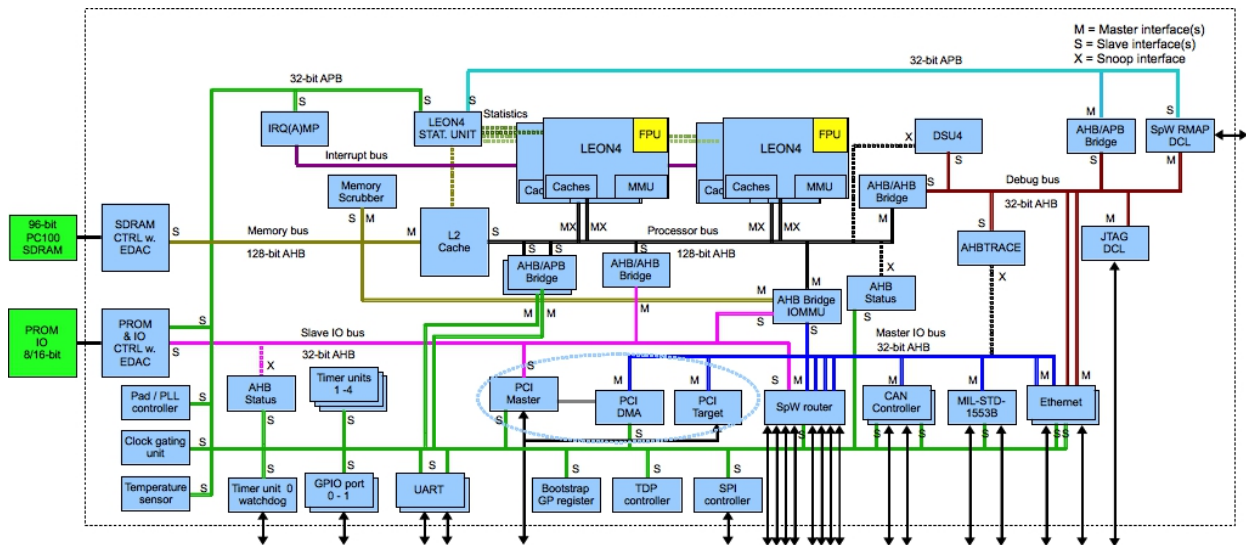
M = Master interface(s)
S = Slave interface(s)
X = Snoop interface

32-bit APB

32-bit APB

S

S

IRQ(A)MP

S

LEON4 STAT. UNIT

Statistics

FPU

LEON4

Cac

Caches

MMU

FPU

LEON4

Cac

Caches

MMU

X

DSU4

S

M

AHB/APB Bridge

M

SpW RMAP DCL

Interrupt bus

Memory Scrubber

S M

S

AHB/AHB Bridge

Debug bus

96-bit PC100 SDRAM

SDRAM CTRL w. EDAC

S

Memory bus

M

L2 Cache

S

MX MX

Processor bus

MX MX

S

32-bit AHB

128-bit AHB

S S

S S

128-bit AHB

AHBTRACE

JTAG DCL

AHB/APB Bridge

AHB/AHB Bridge

M

X

X

AHB Bridge IOMMU

AHB Status

M

M M

PROM & IO 8/16-bit

PROM & IO CTRL w. EDAC

S

S

Slave IO bus

S

S

Master IO bus

32-bit AHB

X

32-bit AHB

Pad / PLL controller

S

AHB Status

Timer units 1 -4

M

M

M

M

M

M

M

M

PCI Master

PCI DMA

PCI Target

SpW router

CAN Controller

MIL-STD-1553B

Ethernet

Clock gating unit

S

S

S

S S S S S

S S

Temperature sensor

S

Timer unit 0 watchdog

GPIO port 0 - 1

UART

Bootstrap GP register

TDP controller

SPI controller